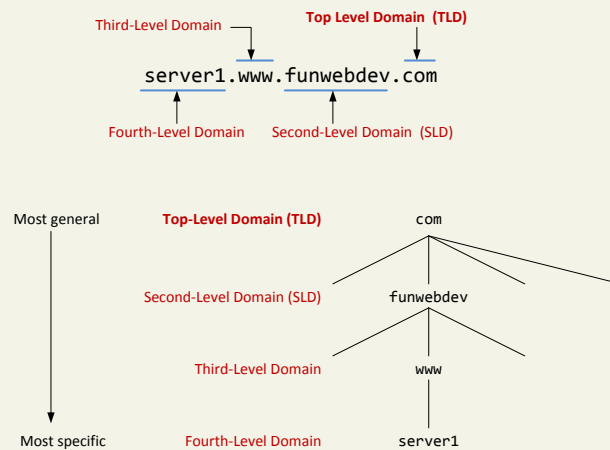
Third-Level Domain

Top Level Domain (TLD)

server1.www.funwebdev.com

Fourth-Level Domain

Second-Level Domain (SLD)

Most general

Top-Level Domain (TLD)

com

Second-Level Domain (SLD)

funwebdev

Third-Level Domain

www

Most specific

Fourth-Level Domain

server1